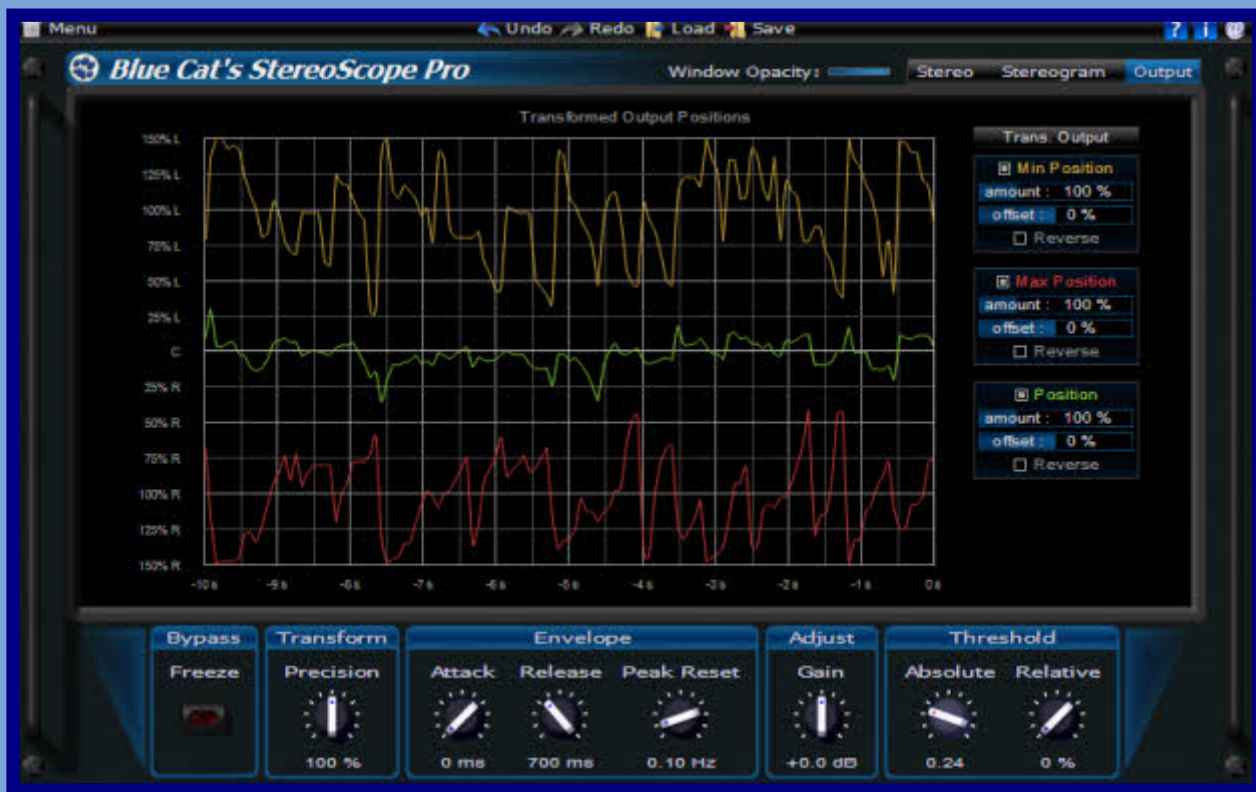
Menu
Undo Redo Load Save
? i

Blue Cat's StereoScope Pro
Window Opacity :
Stereo Stereogram Output

Transformed Output Positions

150% L
125% L
100% L
75% L
50% L
25% L
C
25% R
50% R
75% R
100% R
125% R
150% R

-10 s -9 s -8 s -7 s -6 s -5 s -4 s -3 s -2 s -1 s 0 s

Trans. Output
Min Position
amount : 100 %
offset : 0 %
Reverse
Max Position
amount : 100 %
offset : 0 %
Reverse
Position
amount : 100 %
offset : 0 %
Reverse

Bypass
Freeze
Transform
Precision
100 %
Envelope
Attack
0 ms
Release
700 ms
Peak Reset
0.10 Hz
Adjust
Gain
+0.0 dB
Threshold
Absolute
0.24
Relative
0 %